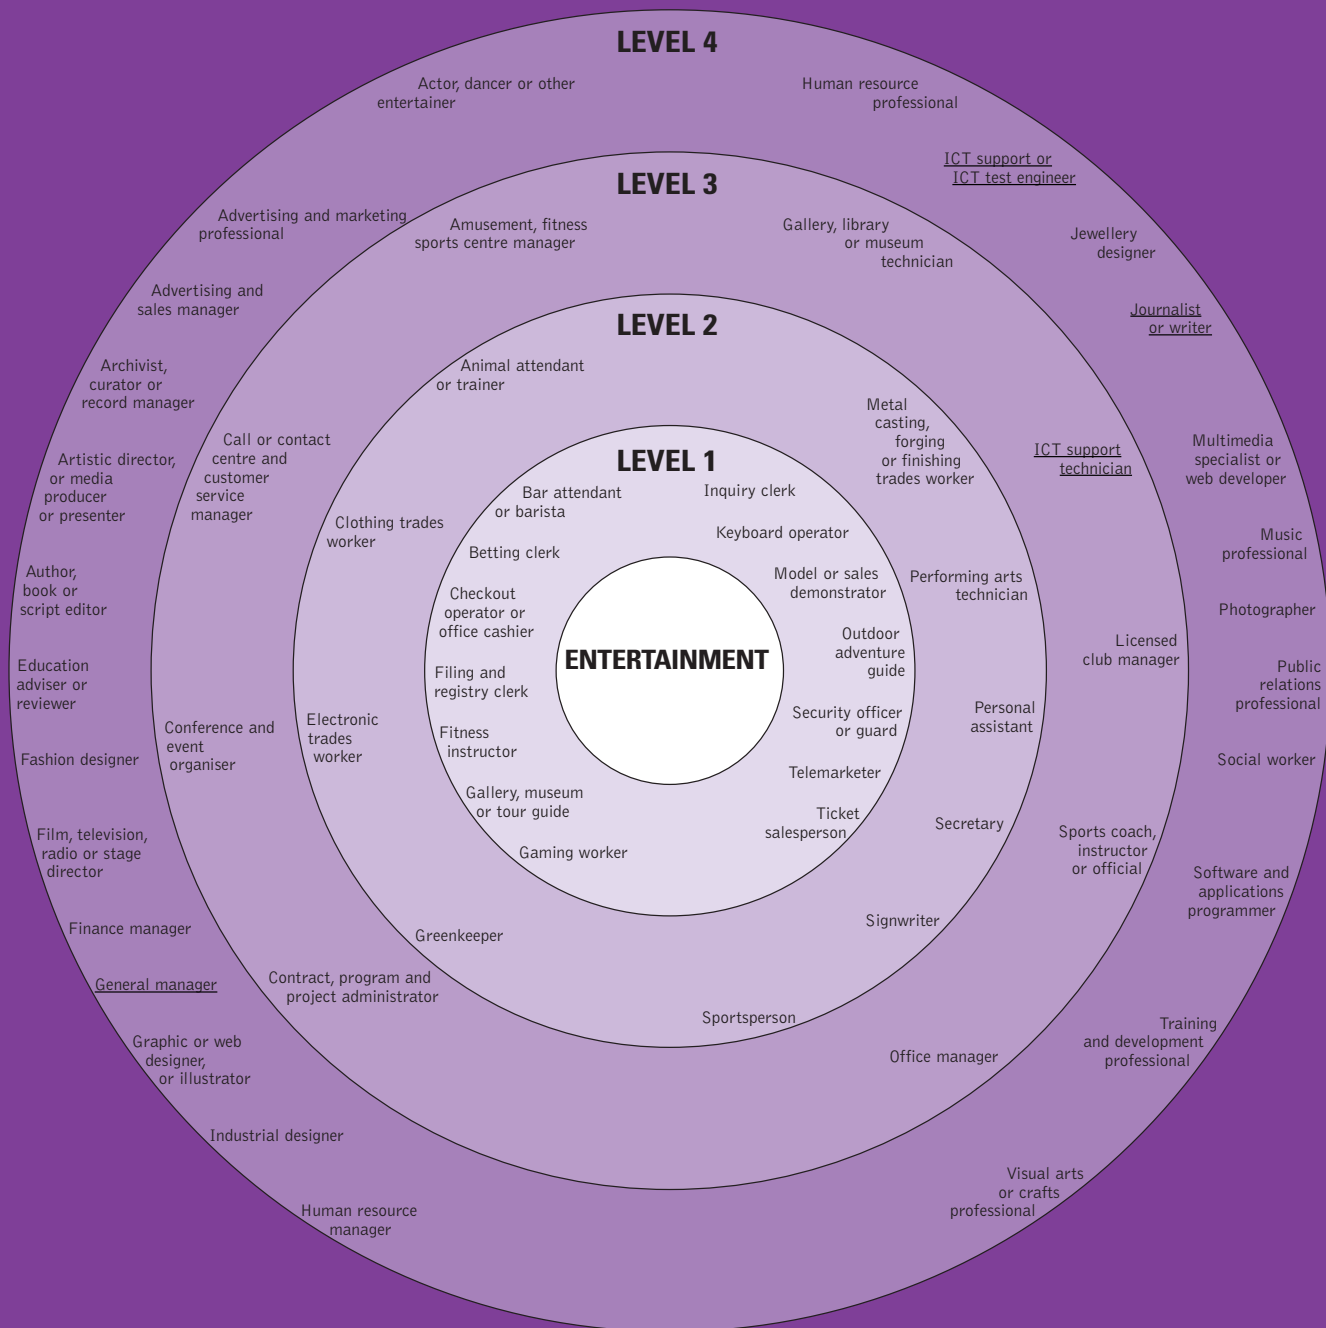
LEVEL 4

Actor, dancer or other entertainer

Human resource professional

ICT support or ICT test engineer

Jewellery designer

Journalist or writer

Multimedia specialist or web developer

Music professional

Photographer

Public relations professional

Social worker

Software and applications programmer

Training and development professional

Visual arts or crafts professional

Human resource manager

Industrial designer

Graphic or web designer, or illustrator

General manager

Finance manager

Film, television, radio or stage director

Fashion designer

Education adviser or reviewer

Author, book or script editor

Artistic director, or media producer or presenter

Archivist, curator or record manager

Advertising and sales manager

Advertising and marketing professional

LEVEL 3

Amusement, fitness sports centre manager

Gallery, library or museum technician

ICT support technician

Licensed club manager

Sports coach, instructor or official

Office manager

Contract, program and project administrator

Conference and event organiser

Call or contact centre and customer service manager

LEVEL 2

Animal attendant or trainer

Metal casting, forging or finishing trades worker

Performing arts technician

Personal assistant

Secretary

Signwriter

Sportsperson

Greenkeeper

Electronic trades worker

Clothing trades worker

LEVEL 1

Bar attendant or barista

Inquiry clerk

Keyboard operator

Betting clerk

Model or sales demonstrator

Checkout operator or office cashier

Outdoor adventure guide

Filing and registry clerk

Security officer or guard

Fitness instructor

Telemarketer

Gallery, museum or tour guide

Ticket salesperson

Gaming worker

ENTERTAINMENT